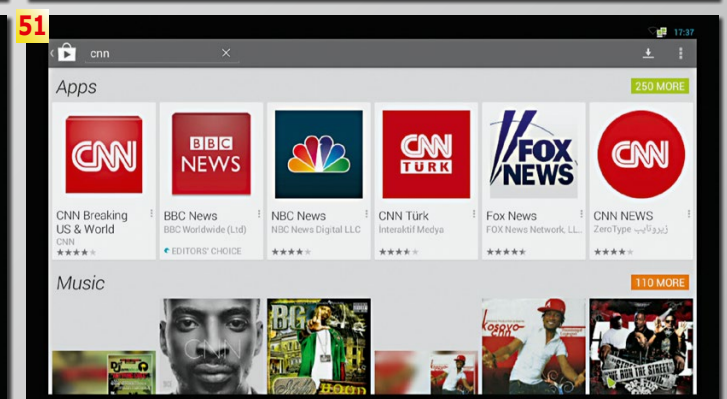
51

17:37

cnn

Apps

250 MORE

CNN

CNN Breaking US & World
CNN

BBC NEWS

BBC News
BBC Worldwide (Ltd)
EDITORS' CHOICE

NBC News
NBC News Digital LLC

CNN TÜRK

CNN Türk
İnteraktif Medya

FOX NEWS

Fox News
FOX News Network, LL...

CNN

CNN NEWS
ZeroType زيروتايب

Music

110 MORE

BG

kosovo CNN

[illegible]